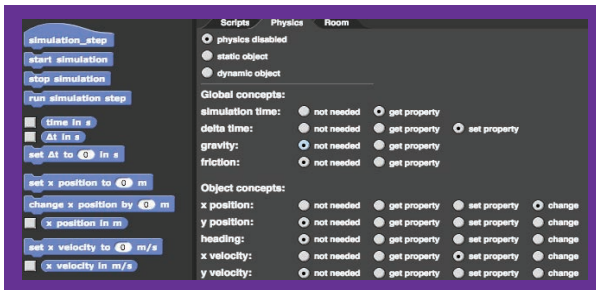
simulation_step
start simulation
stop simulation
run simulation step
time in s
Δt in s
set Δt to 0 in s
set x position to 0 m
change x position by 0 m
x position in m
set x velocity to 0 m/s
x velocity in m/s

Scripts Physics Room

physics disabled
static object
dynamic object

Global concepts:
| | | | | |
|---|---|---|---|---|
| simulation time: | not needed | get property | | |
| delta time: | not needed | get property | set property | |
| gravity: | not needed | get property | | |
| friction: | not needed | get property | | |

Object concepts:
| | | | | |
|---|---|---|---|---|
| x position: | not needed | get property | set property | change |
| y position: | not needed | get property | set property | change |
| heading: | not needed | get property | set property | change |
| x velocity: | not needed | get property | set property | change |
| y velocity: | not needed | get property | set property | change |